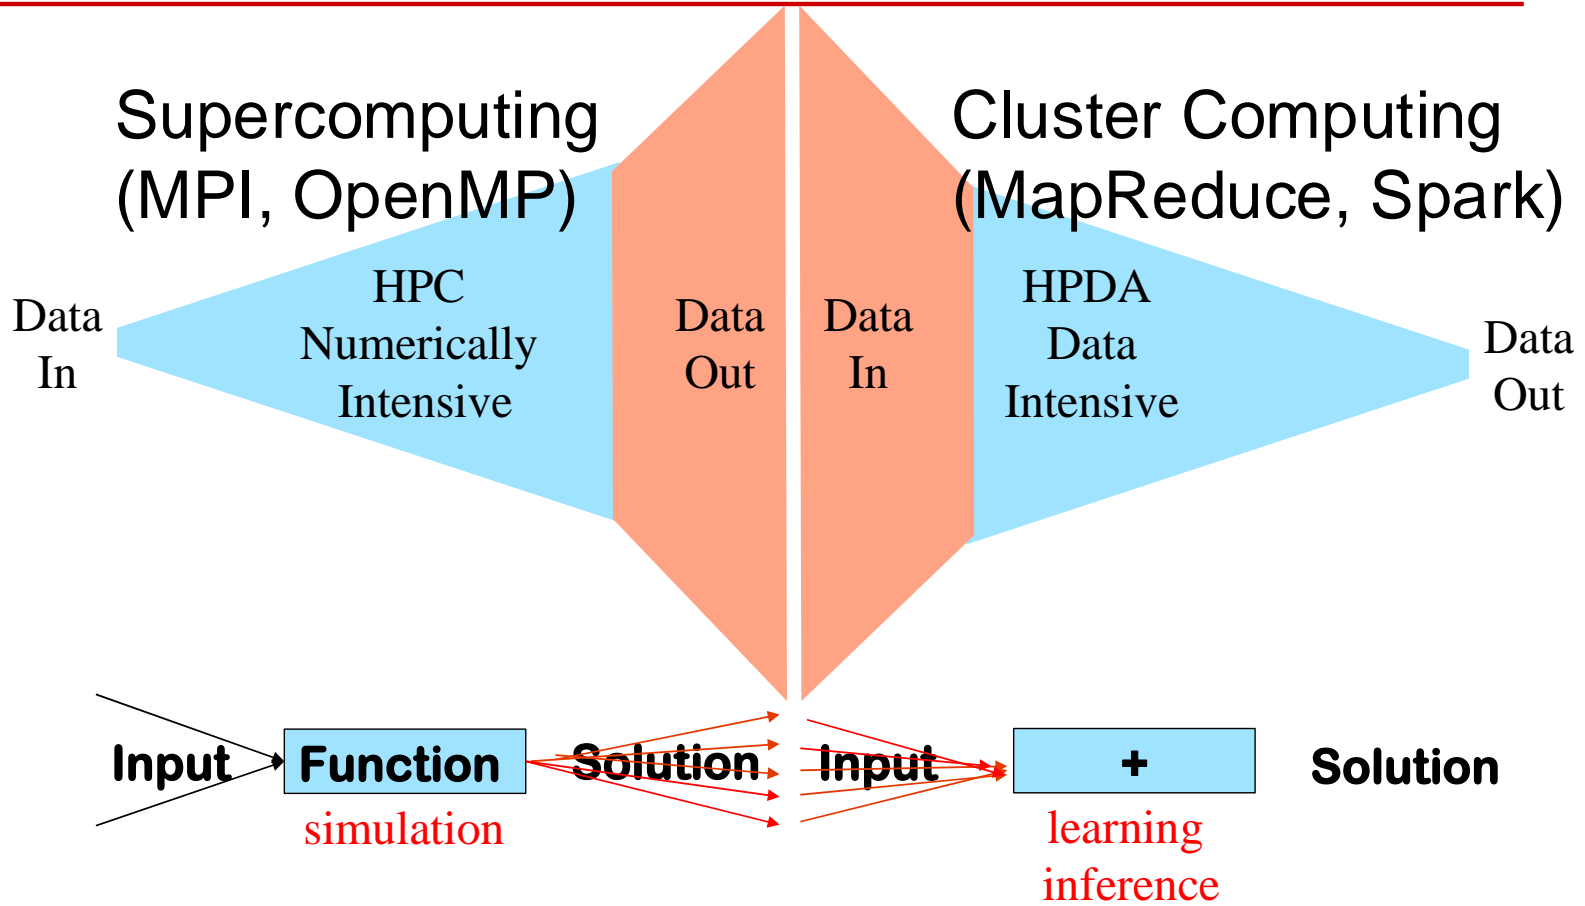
Supercomputing
(MPI, OpenMP)

Cluster Computing
(MapReduce, Spark)

Data In

HPC
Numerically
Intensive

Data Out

Data In

HPDA
Data
Intensive

Data Out

Input

Function

simulation

Solution

Input

+

learning
inference

Solution